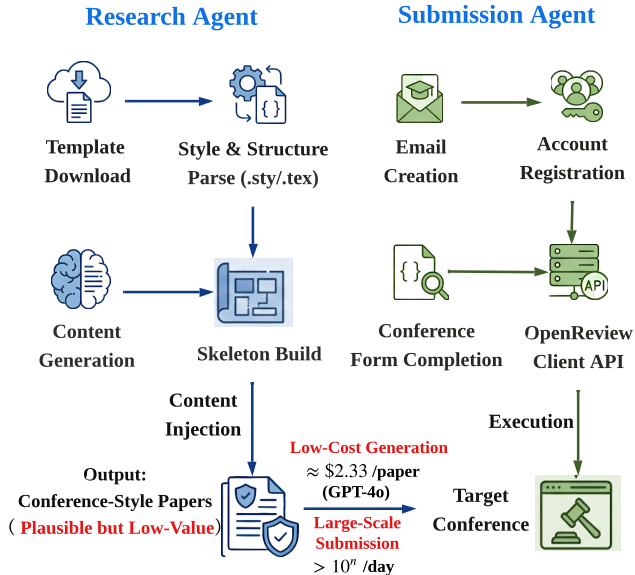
Research Agent

Submission Agent

Template Download

Style & Structure Parse (.sty/.tex)

Email Creation

Account Registration

{ }

Content Generation

Skeleton Build

Conference Form Completion

OpenReview Client API

API

Content Injection

Execution

Low-Cost Generation

$\approx$ \$2.33 /paper

(GPT-4o)

Output: Conference-Style Papers

（Plausible but Low-Value）

Large-Scale Submission

$> 10^n$ /day

Target Conference